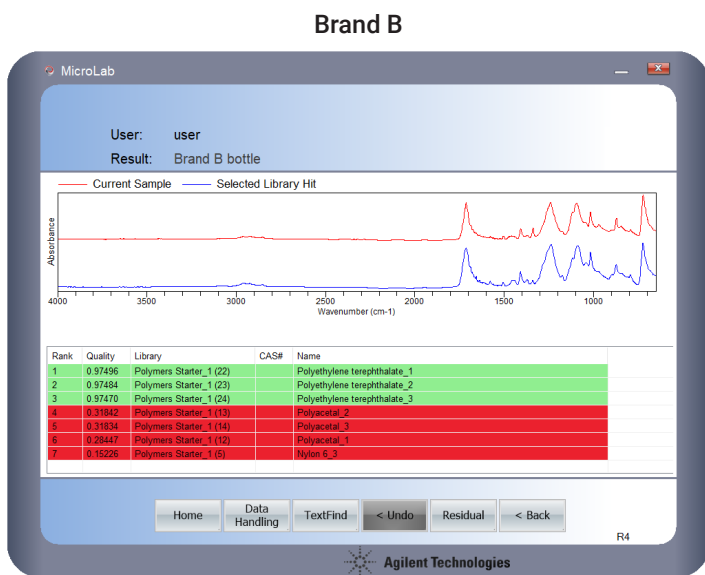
Brand B

MicroLab

User: user

Result: Brand B bottle

Current Sample Selected Library Hit

Absorbance

4000 3500 3000 2500 2000 1500 1000

Wavenumber (cm-1)

| Rank | Quality | Library | CAS# | Name |
|---|---|---|---|---|
| 1 | 0.97496 | Polymers Starter_1 (22) | | Polyethylene terephthalate_1 |
| 2 | 0.97484 | Polymers Starter_1 (23) | | Polyethylene terephthalate_2 |
| 3 | 0.97470 | Polymers Starter_1 (24) | | Polyethylene terephthalate_3 |
| 4 | 0.31842 | Polymers Starter_1 (13) | | Polyacetal_2 |
| 5 | 0.31834 | Polymers Starter_1 (14) | | Polyacetal_3 |
| 6 | 0.28447 | Polymers Starter_1 (12) | | Polyacetal_1 |
| 7 | 0.15226 | Polymers Starter_1 (5) | | Nylon 6_3 |

Home Data Handling TextFind < Undo Residual < Back

R4

Agilent Technologies